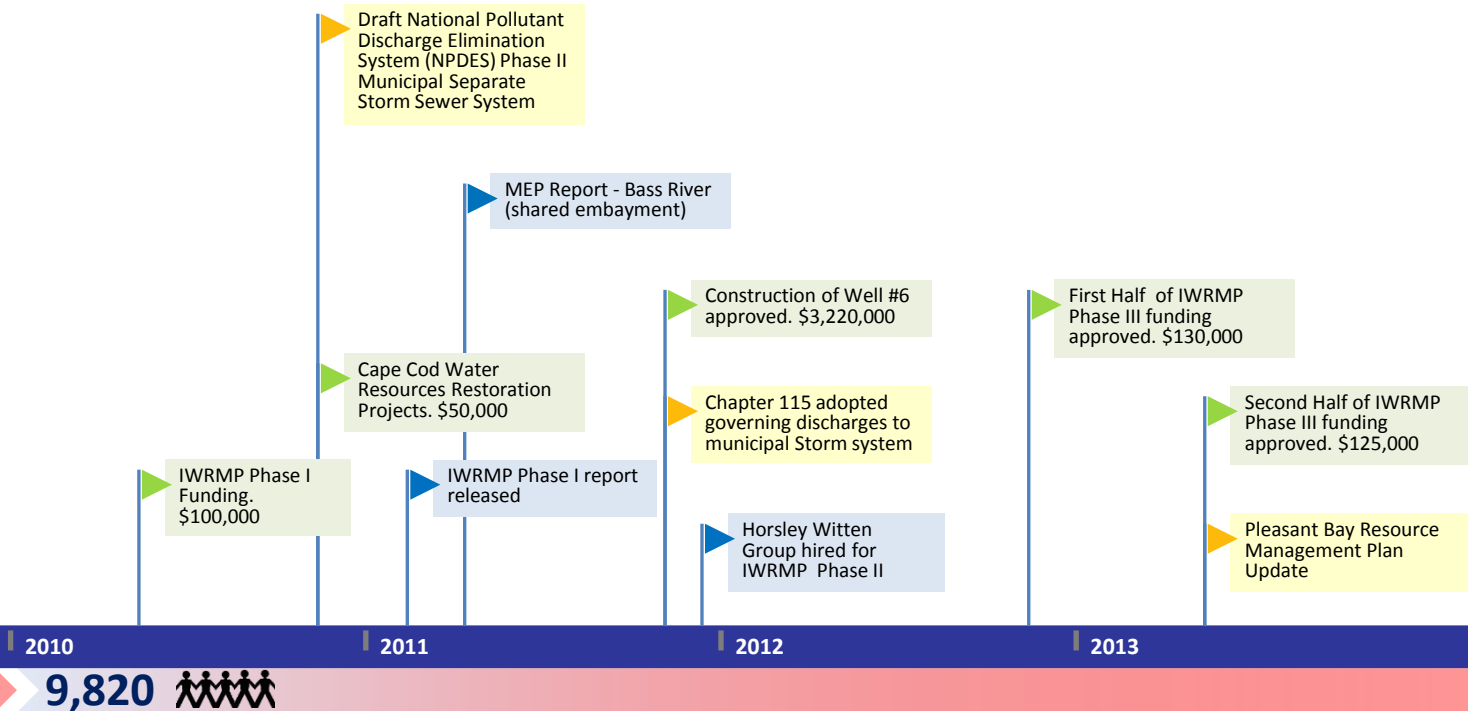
Draft National Pollutant Discharge Elimination System (NPDES) Phase II Municipal Separate Storm Sewer System

MEP Report - Bass River (shared embayment)

Construction of Well #6 approved. $3,220,000

First Half of IWRMP Phase III funding approved. $130,000

Cape Cod Water Resources Restoration Projects. $50,000

Chapter 115 adopted governing discharges to municipal Storm system

Second Half of IWRMP Phase III funding approved. $125,000

IWRMP Phase I Funding. $100,000

IWRMP Phase I report released

Horsley Witten Group hired for IWRMP Phase II

Pleasant Bay Resource Management Plan Update

2010

2011

2012

2013

9,820